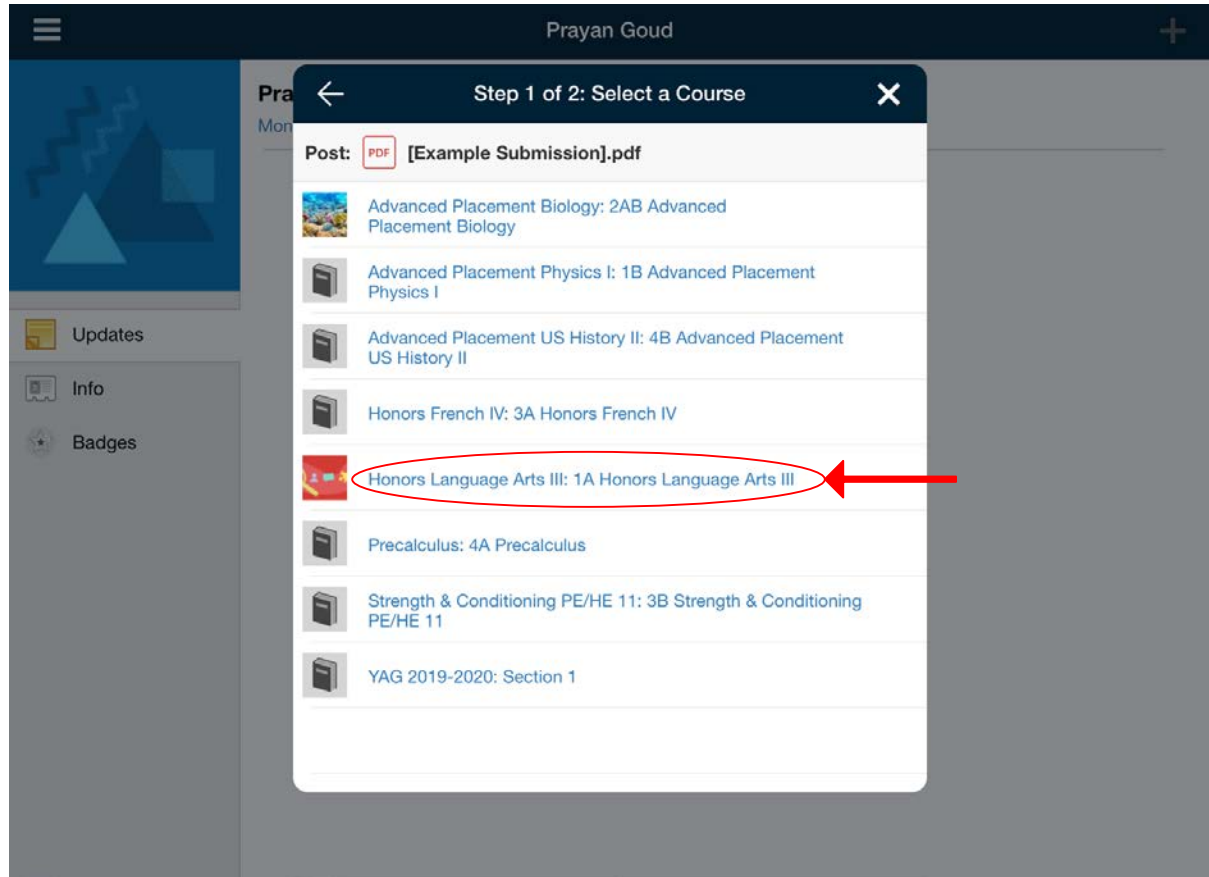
Prayan Goud

Pra
Mon

Updates
Info
Badges

Step 1 of 2: Select a Course

Post: PDF [Example Submission].pdf

Advanced Placement Biology: 2AB Advanced Placement Biology

Advanced Placement Physics I: 1B Advanced Placement Physics I

Advanced Placement US History II: 4B Advanced Placement US History II

Honors French IV: 3A Honors French IV

Honors Language Arts III: 1A Honors Language Arts III

Precalculus: 4A Precalculus

Strength & Conditioning PE/HE 11: 3B Strength & Conditioning PE/HE 11

YAG 2019-2020: Section 1